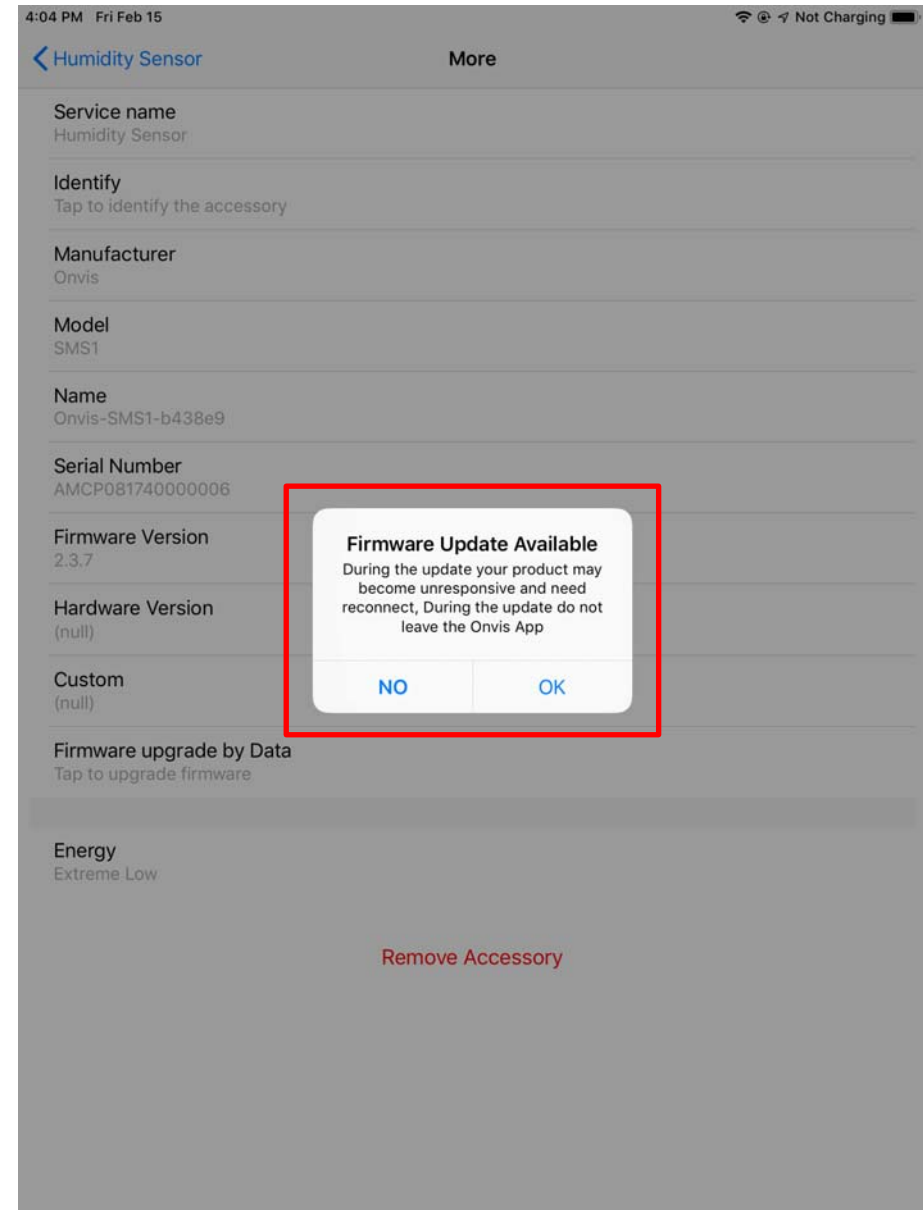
4:04 PM Fri Feb 15

Not Charging

Humidity Sensor

More

Service name
Humidity Sensor

Identify
Tap to identify the accessory

Manufacturer
Onvis

Model
SMS1

Name
Onvis-SMS1-b438e9

Serial Number
AMCP081740000006

Firmware Version
2.3.7

Hardware Version
(null)

Custom
(null)

Firmware upgrade by Data
Tap to upgrade firmware

Energy
Extreme Low

Remove Accessory

Firmware Update Available
During the update your product may become unresponsive and need reconnect, During the update do not leave the Onvis App

NO

OK